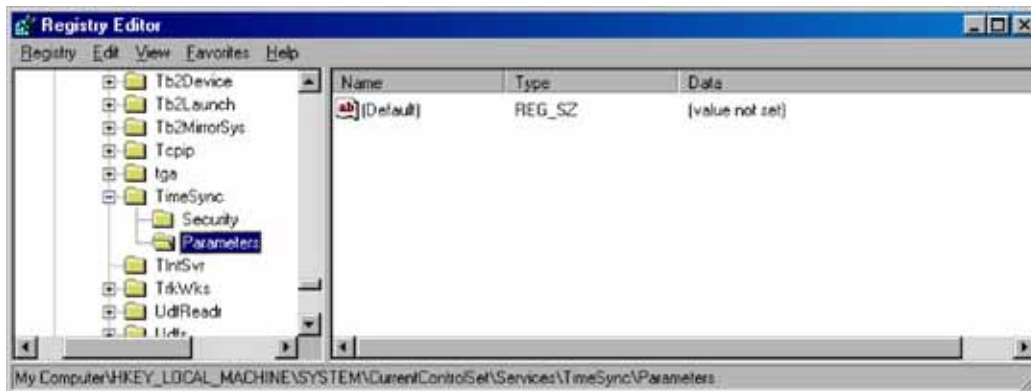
Registry Editor

Registry Edit View Favorites Help

Tb2Device
Tb2Launch
Tb2MirrorSys
Tcpip
tga
TimeSync
Security
Parameters
TlntSvr
TrkWks
UdfReadr
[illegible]

| Name | Type | Data |
|---|---|---|
| ab (Default) | REG_SZ | (value not set) |

My Computer\HKEY_LOCAL_MACHINE\SYSTEM\CurrentControlSet\Services\TimeSync\Parameters